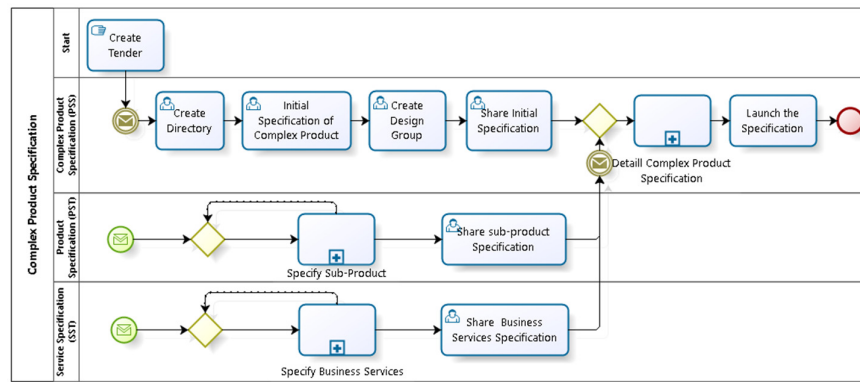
Complex Product Specification

Start

Create Tender

Complex Product Specification (PSS)

Create Directory

Initial Specification of Complex Product

Create Design Group

Share Initial Specification

Detaill Complex Product Specification

Launch the Specification

Product Specification (PST)

Specify Sub-Product

Share sub-product Specification

Service Specification (SST)

Specify Business Services

Share Business Services Specification